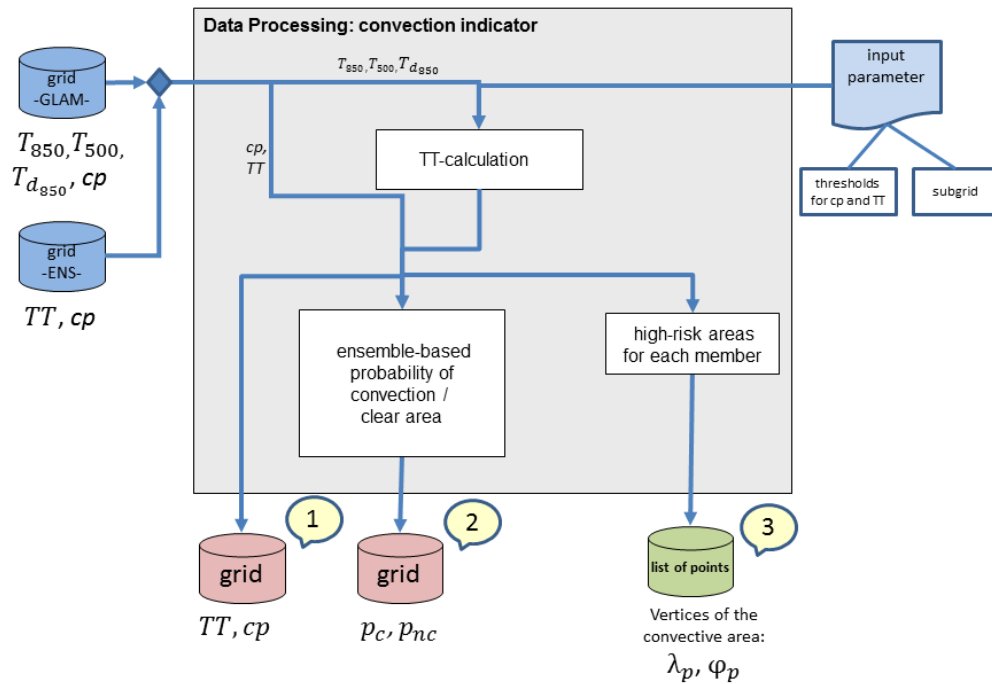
Data Processing: convection indicator

grid -GLAM-

$T_{850}, T_{500}, T_{d_{850}}, cp$

grid -ENS-

$TT, cp$

$T_{850}, T_{500}, T_{d_{850}}$

cp, TT

TT-calculation

input parameter

thresholds for cp and TT

subgrid

ensemble-based probability of convection / clear area

high-risk areas for each member

1

grid

$TT, cp$

2

grid

$p_c, p_{nc}$

3

list of points

Vertices of the convective area:

$\lambda_p, \varphi_p$